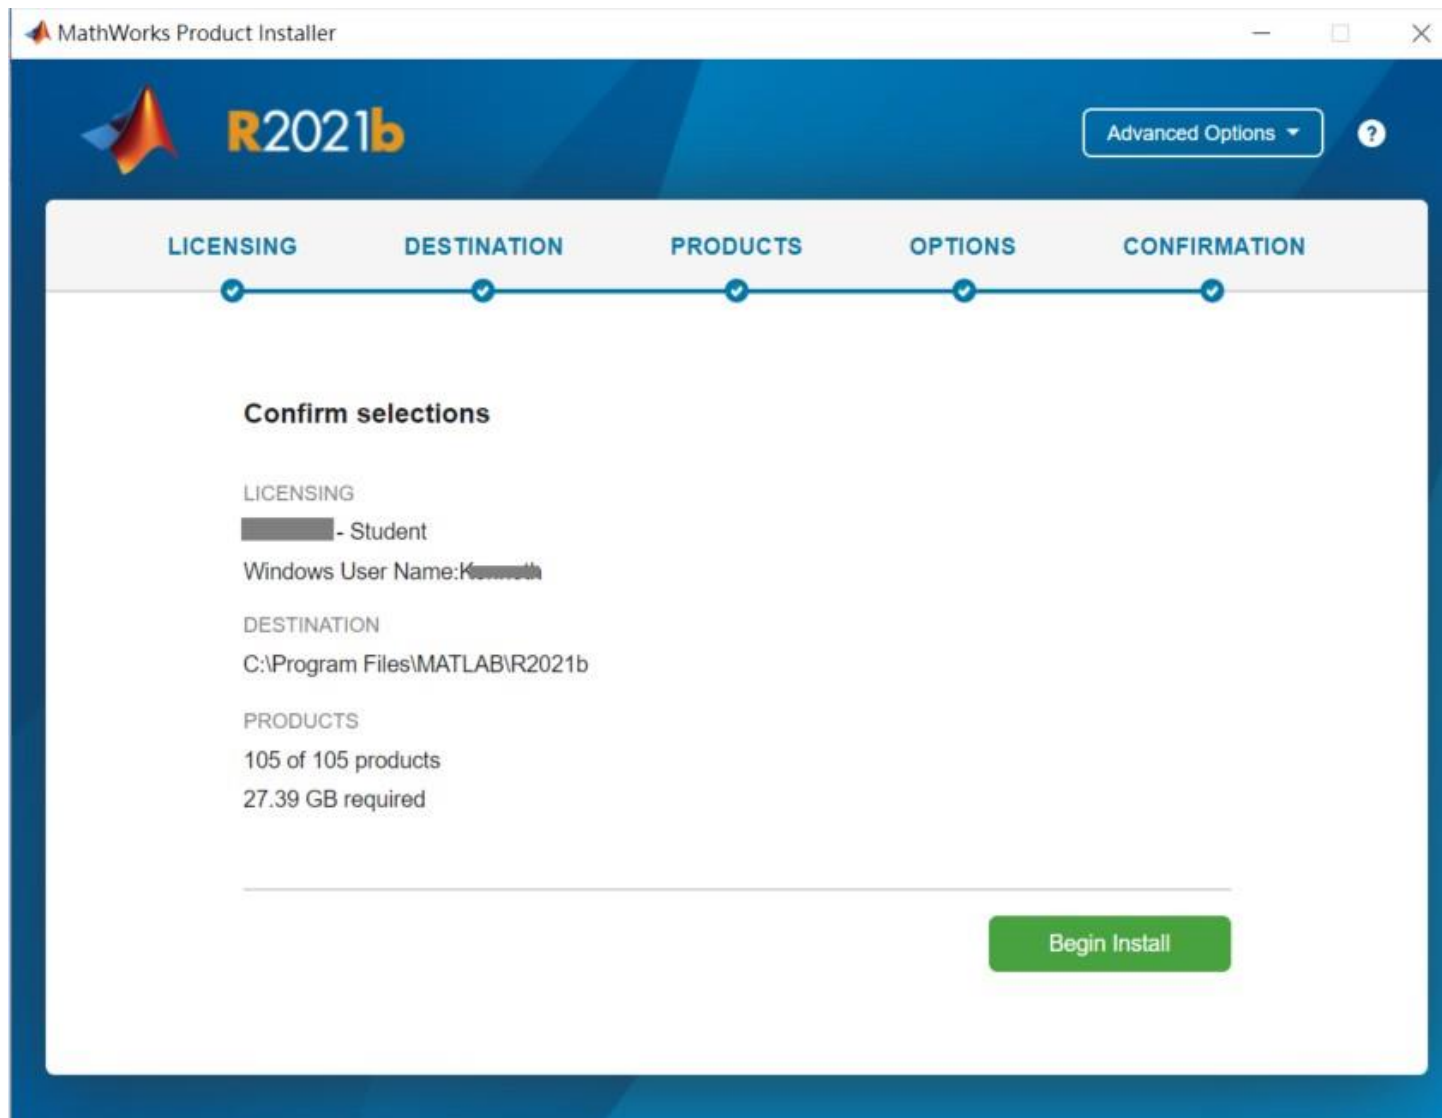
MathWorks Product Installer

R2021b

Advanced Options

?

LICENSING DESTINATION PRODUCTS OPTIONS CONFIRMATION

Confirm selections

LICENSING

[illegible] - Student

Windows User Name:K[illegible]

DESTINATION

C:\Program Files\MATLAB\R2021b

PRODUCTS

105 of 105 products

27.39 GB required

Begin Install